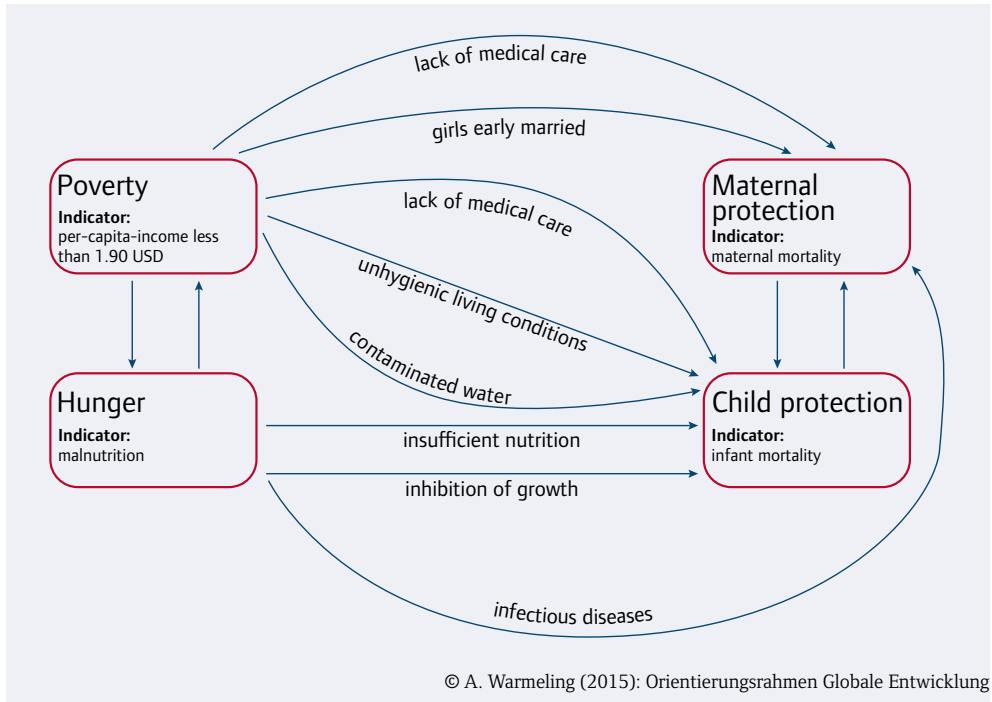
lack of medical care

girls early married

Poverty
Indicator:
per-capita-income less than 1.90 USD

Maternal protection
Indicator:
maternal mortality

lack of medical care

unhygienic living conditions

contaminated water

Hunger
Indicator:
malnutrition

Child protection
Indicator:
infant mortality

insufficient nutrition

inhibition of growth

infectious diseases

© A. Warmeling (2015): Orientierungsrahmen Globale Entwicklung